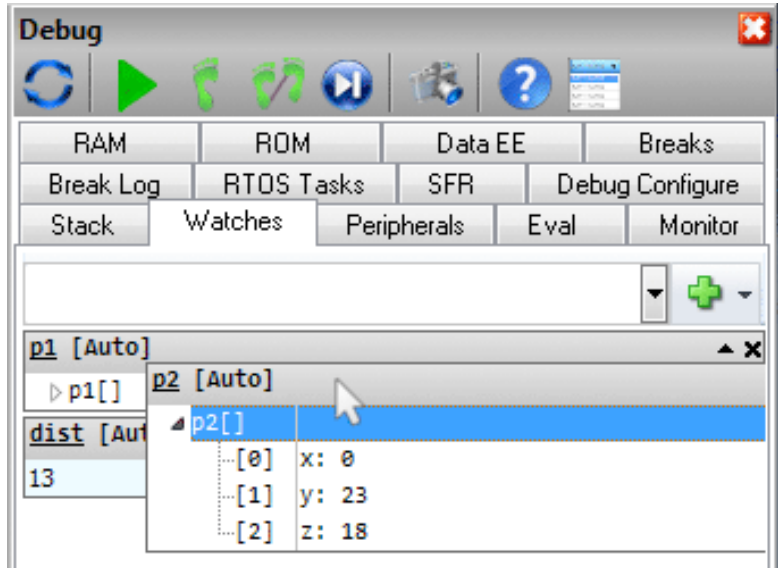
Debug

| RAM | ROM | Data EE | Breaks |
|---|---|---|---|
| Break Log | RTOS Tasks | SFR | Debug Configure |
| Stack | Watches | Peripherals | Eval | Monitor |

p1 [Auto]
p1[]
dist [Aut
13

p2 [Auto]
p2[]
[0] x: 0
[1] y: 23
[2] z: 18